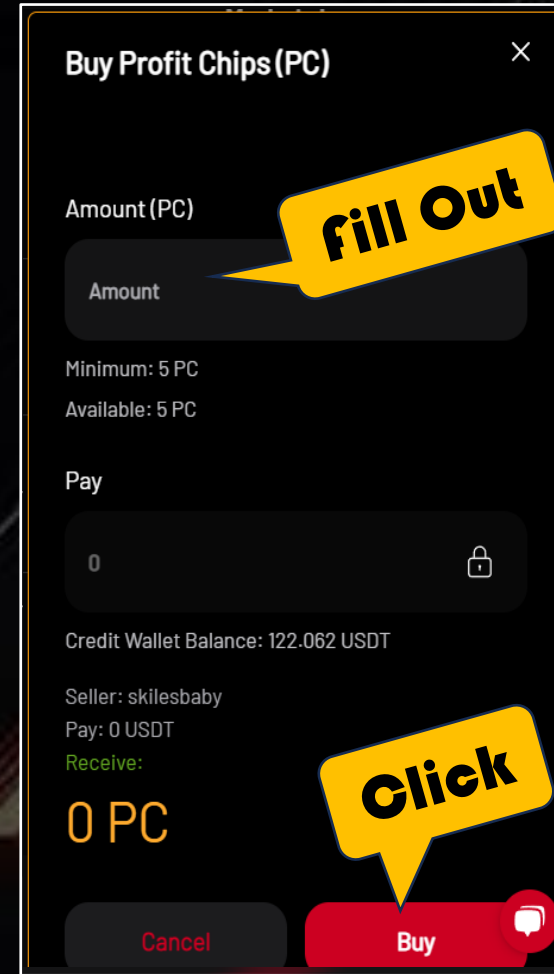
Buy Profit Chips (PC)

×

Amount (PC)

Fill Out

Amount

Minimum: 5 PC

Available: 5 PC

Pay

0

Credit Wallet Balance: 122.062 USDT

Seller: skilesbaby

Pay: 0 USDT

Receive:

0 PC

Click

Cancel

Buy